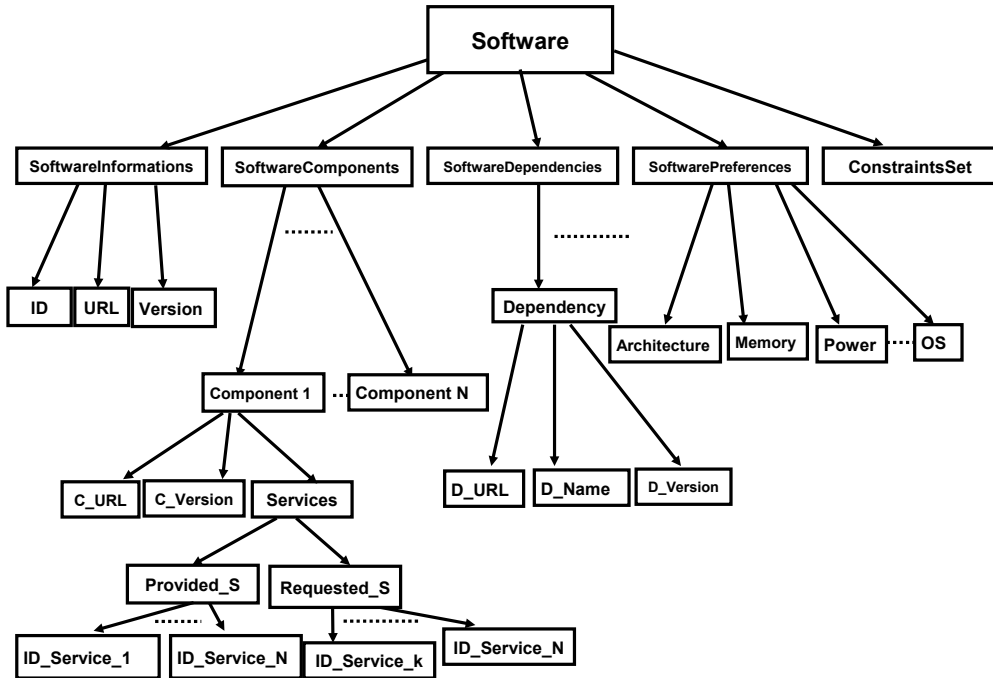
Software

SoftwareInformations
SoftwareComponents
SoftwareDependencies
SoftwarePreferences
ConstraintsSet

ID
URL
Version

Dependency

Architecture
Memory
Power
OS

Component 1
Component N

D_URL
D_Name
D_Version

C_URL
C_Version
Services

Provided_S
Requested_S

ID_Service_1
ID_Service_N
ID_Service_k
ID_Service_N